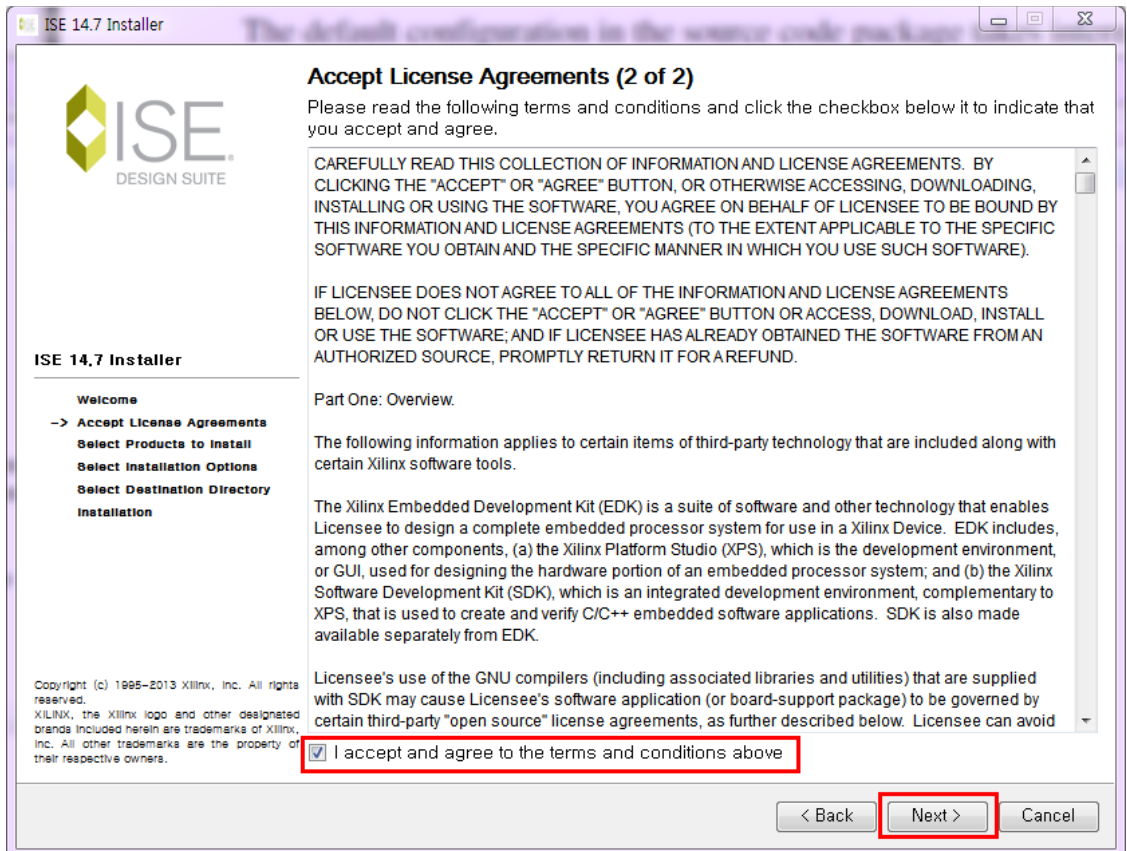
ISE 14.7 Installer

The default configuration in the source code package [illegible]

ISE
DESIGN SUITE

ISE 14.7 Installer

Welcome
-> Accept License Agreements
Select Products to Install
Select Installation Options
Select Destination Directory
Installation

Copyright (c) 1995-2013 Xilinx, Inc. All rights reserved.
XILINX, the Xilinx logo and other designated brands included herein are trademarks of Xilinx, Inc. All other trademarks are the property of their respective owners.

Accept License Agreements (2 of 2)

Please read the following terms and conditions and click the checkbox below it to indicate that you accept and agree.

CAREFULLY READ THIS COLLECTION OF INFORMATION AND LICENSE AGREEMENTS. BY CLICKING THE "ACCEPT" OR "AGREE" BUTTON, OR OTHERWISE ACCESSING, DOWNLOADING, INSTALLING OR USING THE SOFTWARE, YOU AGREE ON BEHALF OF LICENSEE TO BE BOUND BY THIS INFORMATION AND LICENSE AGREEMENTS (TO THE EXTENT APPLICABLE TO THE SPECIFIC SOFTWARE YOU OBTAIN AND THE SPECIFIC MANNER IN WHICH YOU USE SUCH SOFTWARE).

IF LICENSEE DOES NOT AGREE TO ALL OF THE INFORMATION AND LICENSE AGREEMENTS BELOW, DO NOT CLICK THE "ACCEPT" OR "AGREE" BUTTON OR ACCESS, DOWNLOAD, INSTALL OR USE THE SOFTWARE; AND IF LICENSEE HAS ALREADY OBTAINED THE SOFTWARE FROM AN AUTHORIZED SOURCE, PROMPTLY RETURN IT FOR A REFUND.

Part One: Overview.

The following information applies to certain items of third-party technology that are included along with certain Xilinx software tools.

The Xilinx Embedded Development Kit (EDK) is a suite of software and other technology that enables Licensee to design a complete embedded processor system for use in a Xilinx Device. EDK includes, among other components, (a) the Xilinx Platform Studio (XPS), which is the development environment, or GUI, used for designing the hardware portion of an embedded processor system; and (b) the Xilinx Software Development Kit (SDK), which is an integrated development environment, complementary to XPS, that is used to create and verify C/C++ embedded software applications. SDK is also made available separately from EDK.

Licensee's use of the GNU compilers (including associated libraries and utilities) that are supplied with SDK may cause Licensee's software application (or board-support package) to be governed by certain third-party "open source" license agreements, as further described below. Licensee can avoid

I accept and agree to the terms and conditions above

< Back
Next >
Cancel